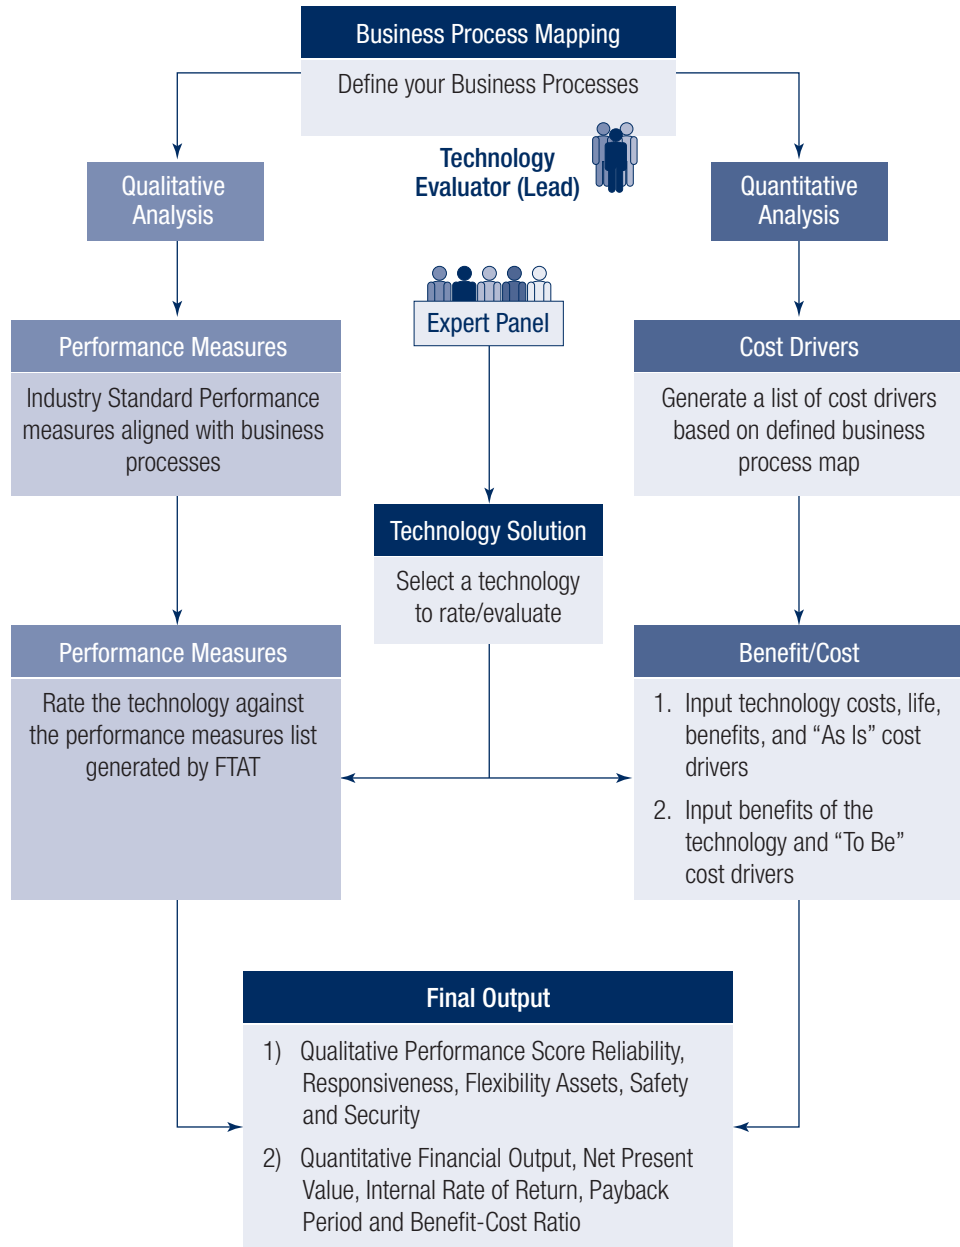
Business Process Mapping

Define your Business Processes

Technology Evaluator (Lead)

Qualitative Analysis

Quantitative Analysis

Expert Panel

Performance Measures

Industry Standard Performance measures aligned with business processes

Cost Drivers

Generate a list of cost drivers based on defined business process map

Technology Solution

Select a technology to rate/evaluate

Performance Measures

Rate the technology against the performance measures list generated by FTAT

Benefit/Cost

1. Input technology costs, life, benefits, and “As Is” cost drivers

2. Input benefits of the technology and “To Be” cost drivers

Final Output

1) Qualitative Performance Score Reliability, Responsiveness, Flexibility Assets, Safety and Security

2) Quantitative Financial Output, Net Present Value, Internal Rate of Return, Payback Period and Benefit-Cost Ratio